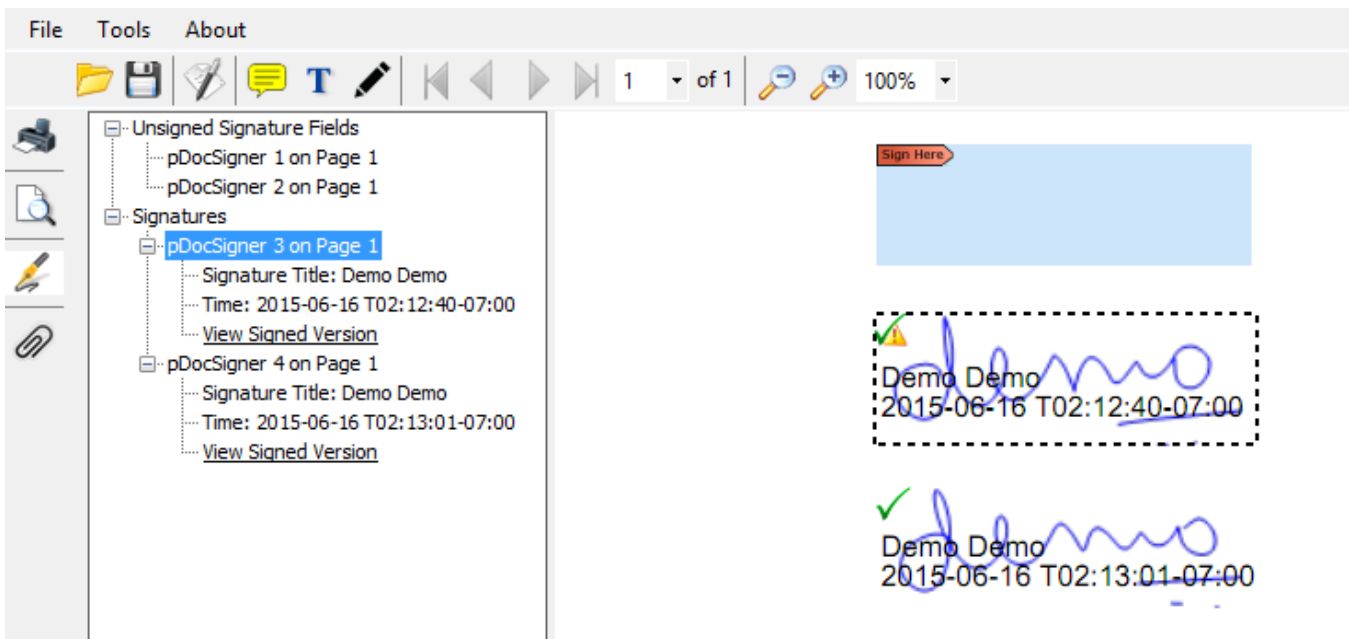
File Tools About

1 of 1 100%

Unsigned Signature Fields
pDocSigner 1 on Page 1
pDocSigner 2 on Page 1
Signatures
pDocSigner 3 on Page 1
Signature Title: Demo Demo
Time: 2015-06-16 T02:12:40-07:00
View Signed Version
pDocSigner 4 on Page 1
Signature Title: Demo Demo
Time: 2015-06-16 T02:13:01-07:00
View Signed Version

Sign Here

Demo Demo
2015-06-16 T02:12:40-07:00

Demo Demo
2015-06-16 T02:13:01-07:00